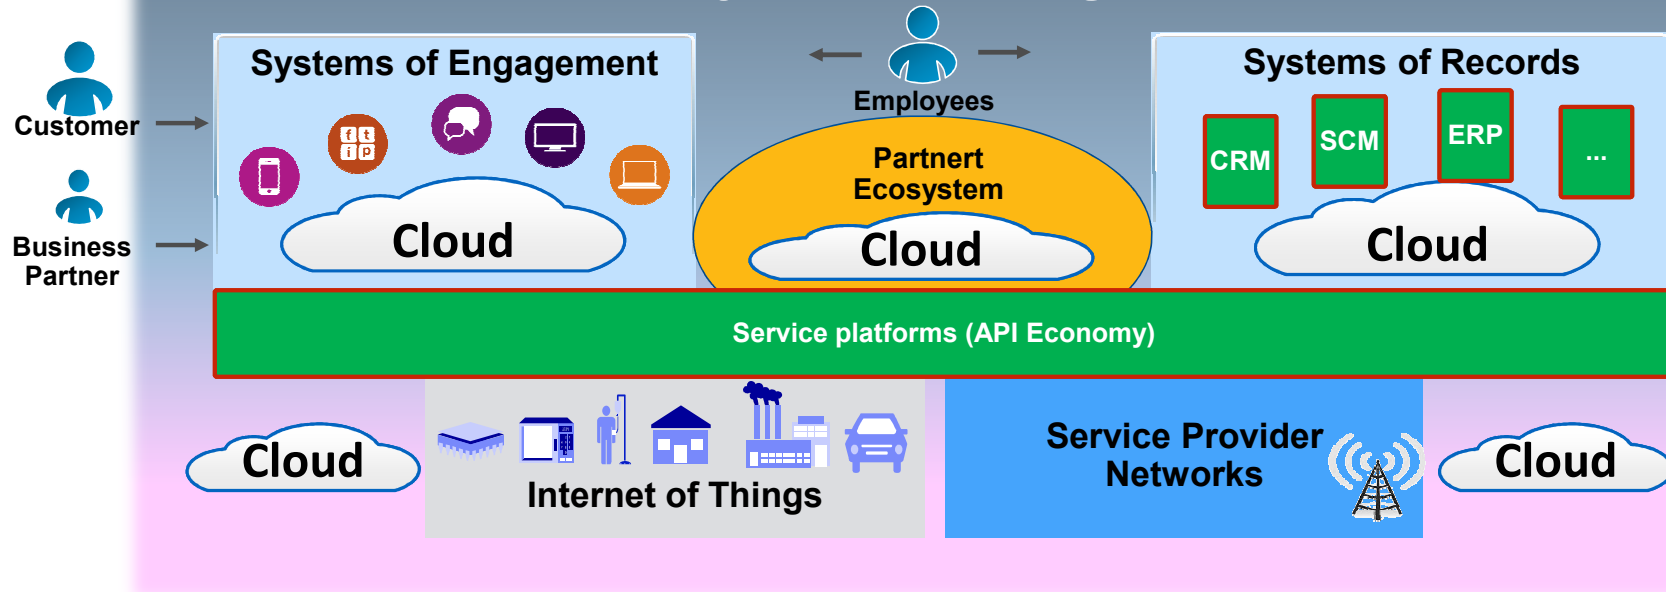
Customer

Business Partner

Systems of Engagement

Cloud

Employees

Partnert Ecosystem

Cloud

Systems of Records

CRM

SCM

ERP

...

Cloud

Service platforms (API Economy)

Cloud

Internet of Things

Service Provider Networks

Cloud